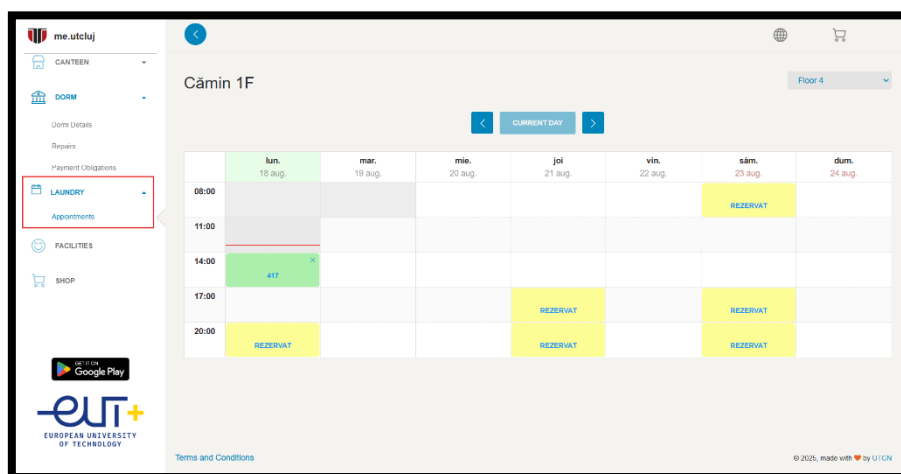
me.utcluj

CANTEEN

DORM

Dorm Details

Repairs

Payment Obligations

LAUNDRY

Appointments

FACILITIES

SHOP

GET IT ON Google Play

EUT+

EUROPEAN UNIVERSITY OF TECHNOLOGY

Cămin 1F

Floor 4

CURRENT DAY

|  | lun. 18 aug. | mar. 19 aug. | mie. 20 aug. | joi 21 aug. | vin. 22 aug. | sâm. 23 aug. | dum. 24 aug. |
|---|---|---|---|---|---|---|---|
| 08:00 |  |  |  |  |  | REZERVAT |  |
| 11:00 |  |  |  |  |  |  |  |
| 14:00 | 417 × |  |  |  |  |  |  |
| 17:00 |  |  |  | REZERVAT |  | REZERVAT |  |
| 20:00 | REZERVAT |  |  | REZERVAT |  | REZERVAT |  |

Terms and Conditions

© 2025, made with ❤ by UTCN